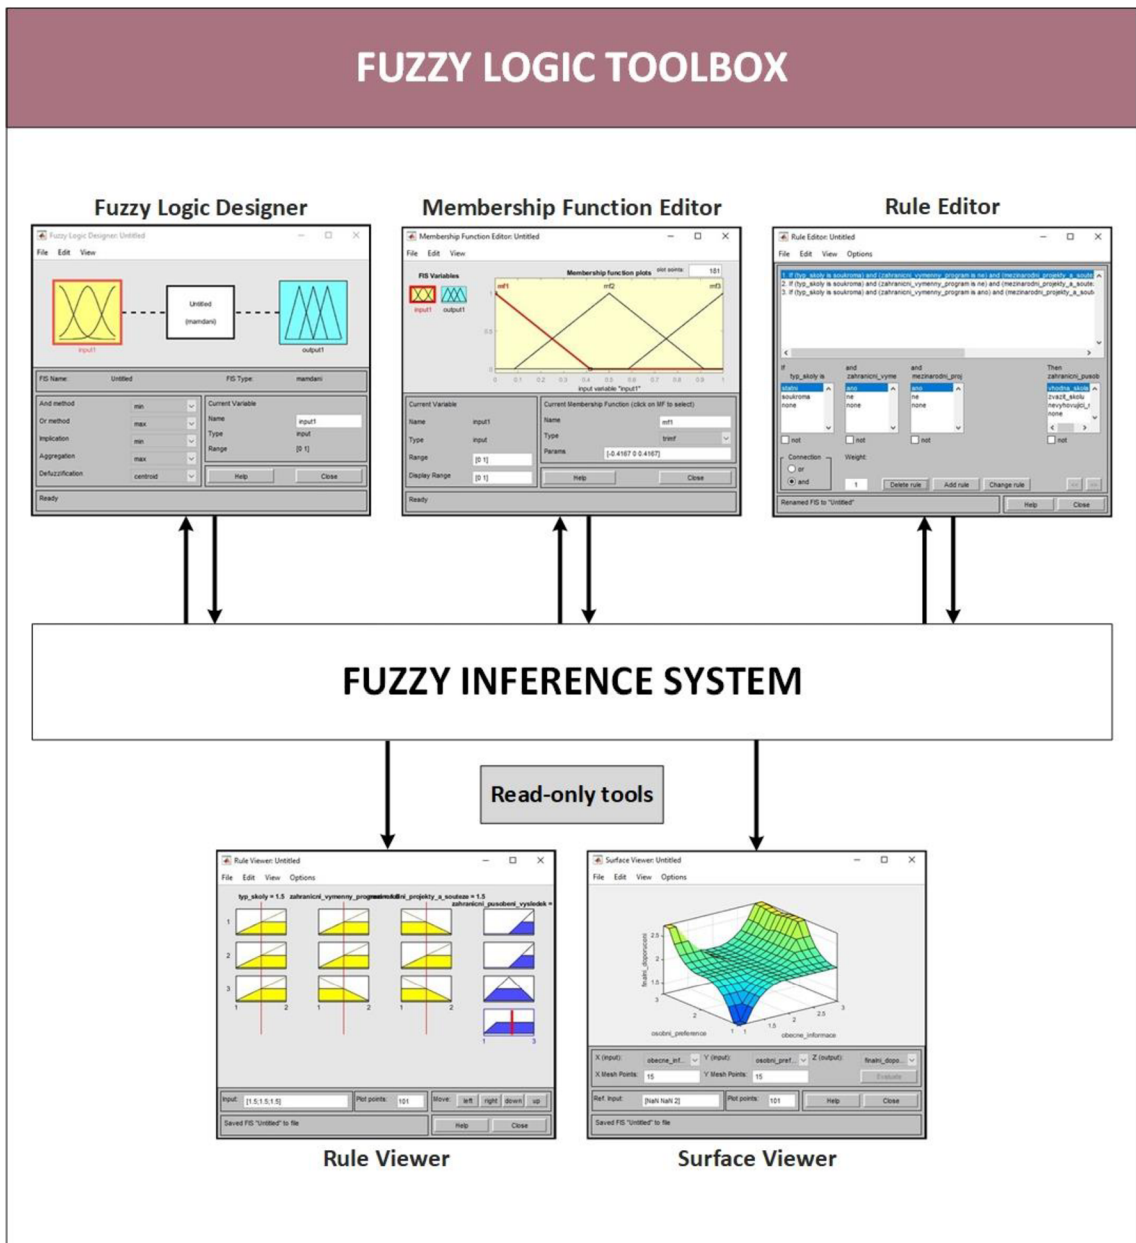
FUZZY LOGIC TOOLBOX

Fuzzy Logic Designer

Fuzzy Logic Designer: Untitled
File Edit View
Untitled
(mamdani)
input1
output1
FIS Name: Untitled
FIS Type: mamdani
And method min
Or method max
Implication min
Aggregation max
Defuzzification centroid
Current Variable
Name input1
Type input
Range [0 1]
Help
Close
Ready

Membership Function Editor

Membership Function Editor: Untitled
File Edit View
FIS Variables
input1 output1
Membership function plots
plot points: 101
mf1 mf2 mf3
0 0.1 0.2 0.3 0.4 0.5 0.6 0.7 0.8 0.9 1
input variable "input1"
Current Variable
Name input1
Type input
Range [0 1]
Display Range [0 1]
Current Membership Function (click on MF to select)
Name mf1
Type trimf
Params [-0.4167 0 0.4167]
Help
Close
Ready

Rule Editor

Rule Editor: Untitled
File Edit View Options
1. If (typ_skoly is soukroma) and (zahranicni_vymenny_program is ne) and (mezinarodni_projekty_a_soute
2. If (typ_skoly is soukroma) and (zahranicni_vymenny_program is ne) and (mezinarodni_projekty_a_soute
3. If (typ_skoly is soukroma) and (zahranicni_vymenny_program is ano) and (mezinarodni_projekty_a_sout
If typ_skoly is
statni
soukroma
none
and zahranicni_vyme
ano
ne
none
and mezinarodni_proj
ano
ne
none
Then zahranicni_pusob
vhodna_skola
zvazit_skolu
nevyhovujici_
none
not not not not
Connection
or
and
Weight
1
Delete rule Add rule Change rule
Renamed FIS to "Untitled"
Help Close

FUZZY INFERENCE SYSTEM

Read-only tools

Rule Viewer: Untitled
File Edit View Options
typ_skoly = 1.5 zahranicni_vymenny_program = 1.5 mezinarodni_projekty_a_souteze = 1.5 zahranicni_pusobeni_vysledek =
1
2
3
1 2 1 2 1 2 1 3
Input: [1.5;1.5;1.5]
Plot points: 101
Move: left right down up
Saved FIS "Untitled" to file
Help Close

Rule Viewer

Surface Viewer: Untitled
File Edit View Options
finalni_doporuceni
osobni_preference
obecne_informace
X (input): obecne_inf...
Y (input): osobni_pref...
Z (output): finalni_dopo...
X Mesh Points: 15
Y Mesh Points: 15
Evaluate
Ref. Input: [NaN NaN 2]
Plot points: 101
Help Close
Saved FIS "Untitled" to file

Surface Viewer